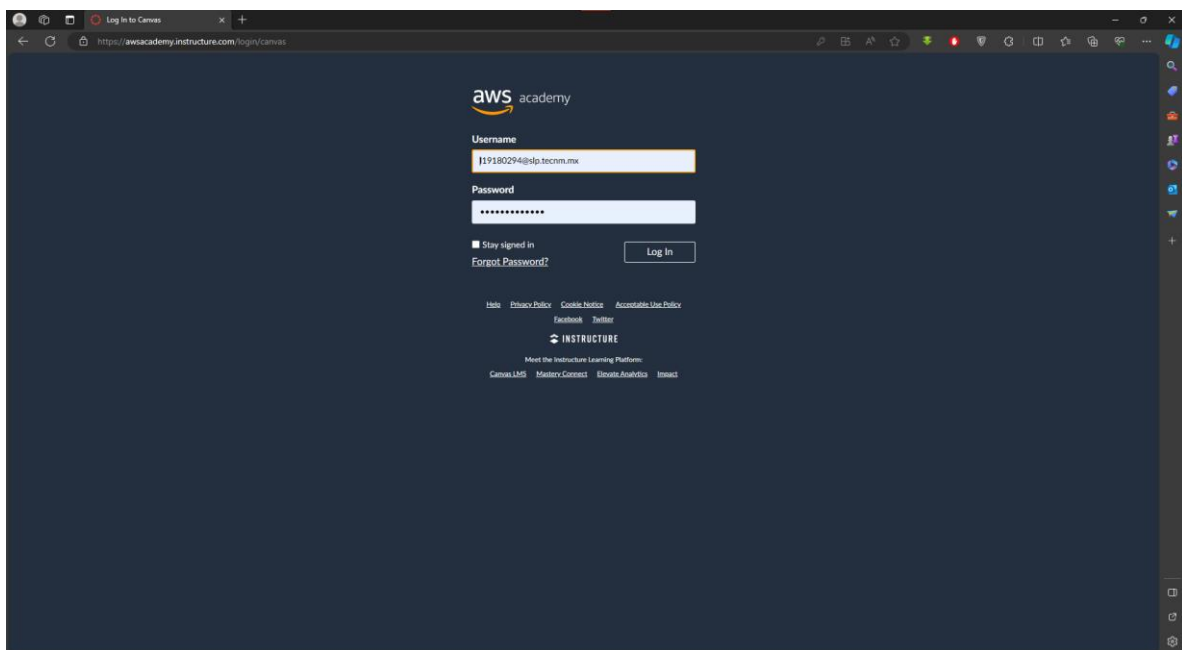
Log In to Canvas

https://awsacademy.instructure.com/login/canvas

aws academy

Username

l19180294@slp.tecnm.mx

Password

•••••••••••••

Stay signed in

Log In

Forgot Password?

Help Privacy Policy Cookie Notice Acceptable Use Policy
Facebook Twitter

INSTRUCTURE

Meet the Instructure Learning Platform:
Canvas LMS Mastery Connect Elevate Analytics Impact